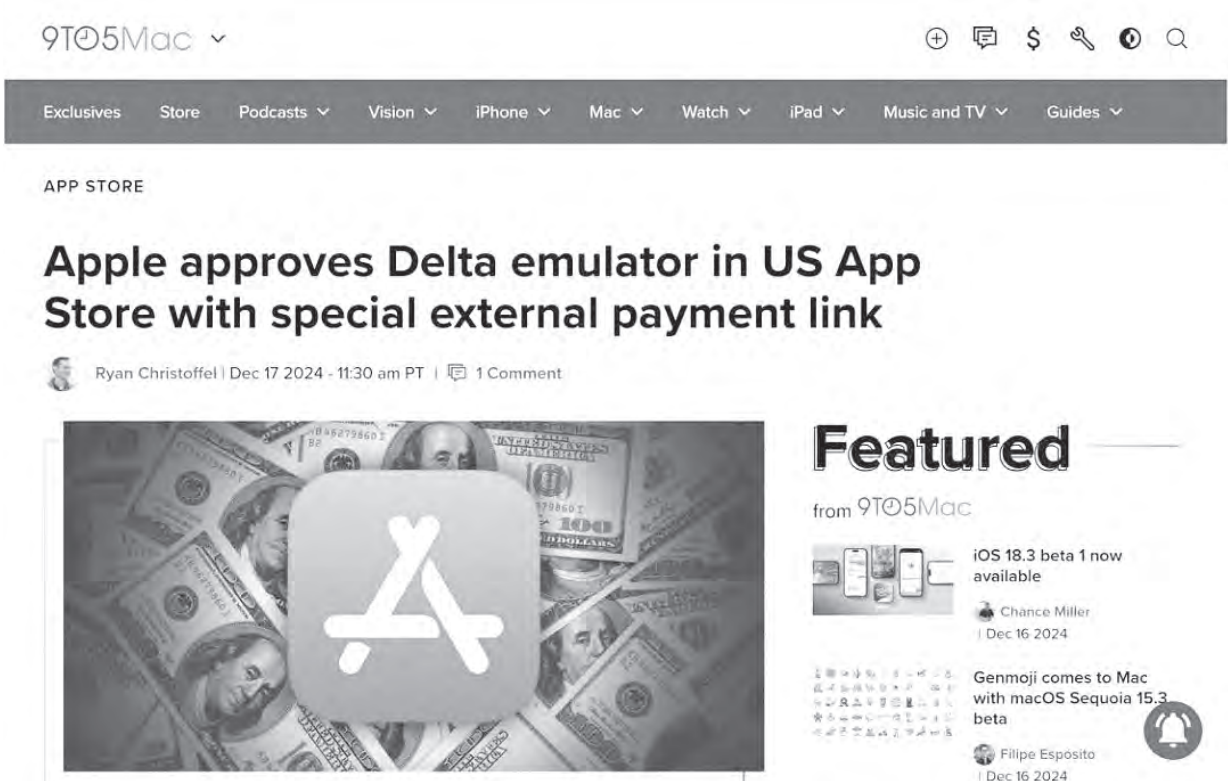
9TO5Mac

Exclusives Store Podcasts Vision iPhone Mac Watch iPad Music and TV Guides

APP STORE

Apple approves Delta emulator in US App Store with special external payment link

Ryan Christoffel | Dec 17 2024 - 11:30 am PT | 1 Comment

Featured

from 9TO5Mac

iOS 18.3 beta 1 now available

Chance Miller | Dec 16 2024

Genmoji comes to Mac with macOS Sequoia 15.3 beta

Filipe Esposito | Dec 16 2024